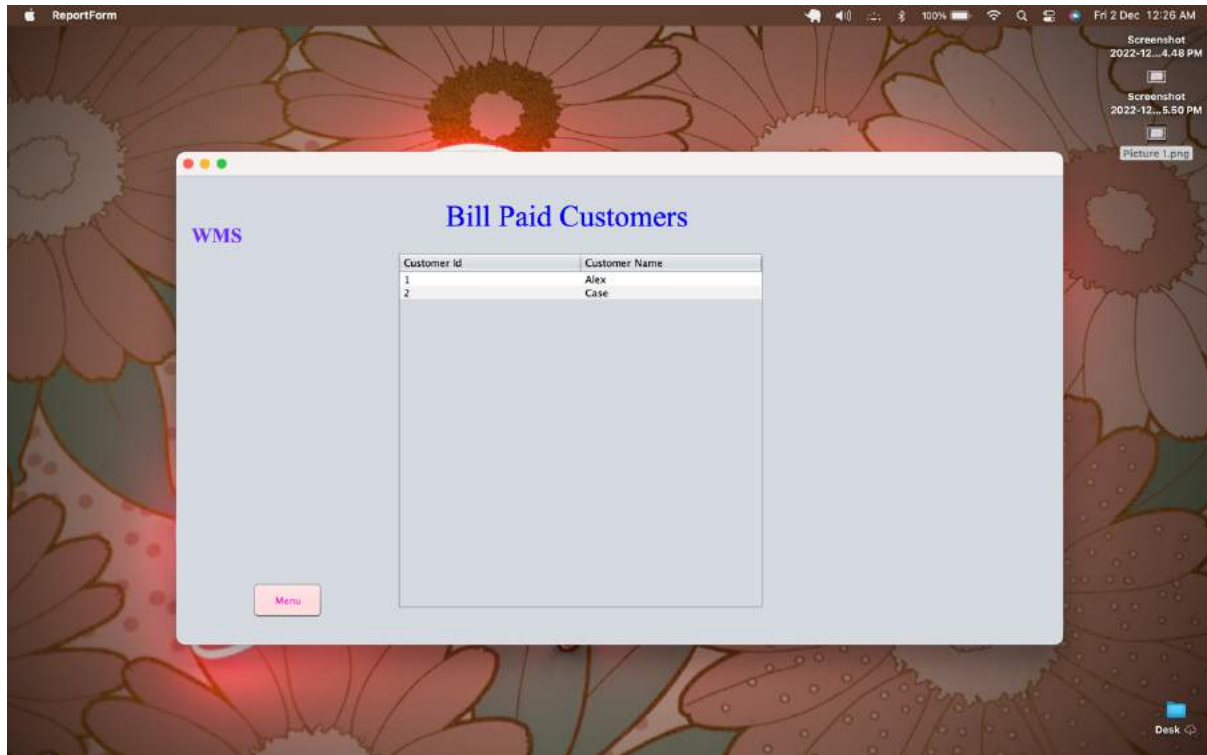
ReportForm

100%

Fri 2 Dec 12:26 AM

Screenshot 2022-12...4.48 PM

Screenshot 2022-12...5.50 PM

Picture 1.png

WMS

Bill Paid Customers

| Customer Id | Customer Name |
|---|---|
| 1 | Alex |
| 2 | Case |

Menu

Desk